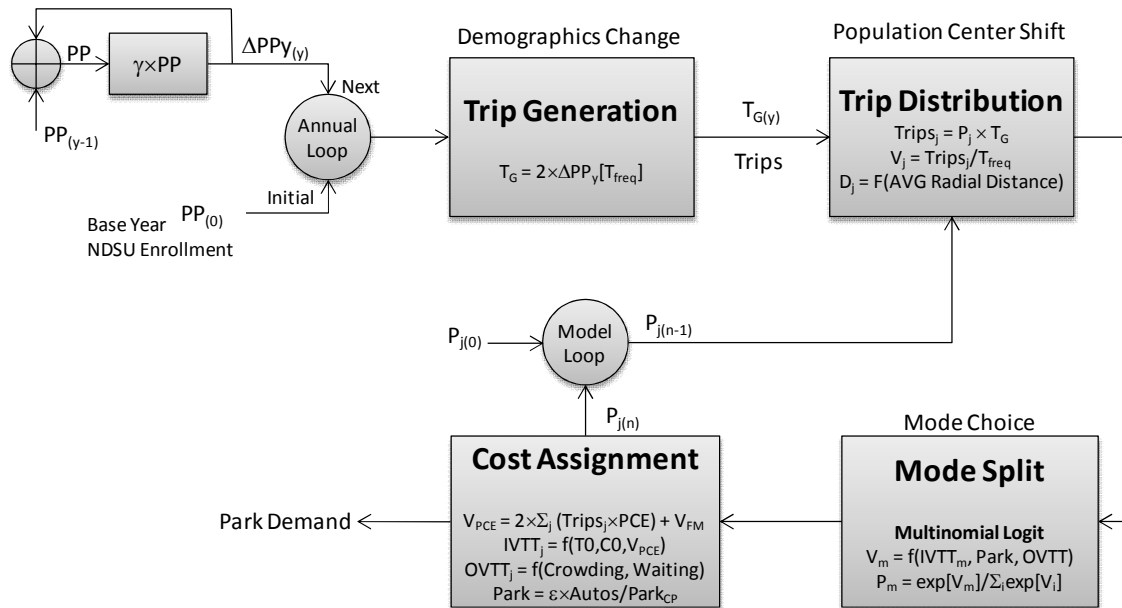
PP

$\gamma \times PP$

$\Delta PPy_{(y)}$

$PP_{(y-1)}$

Next

Annual Loop

Initial

Base Year NDSU Enrollment

$PP_{(0)}$

Demographics Change

Trip Generation

$T_G = 2 \times \Delta PP_y[T_{freq}]$

$T_{G(y)}$

Trips

Population Center Shift

Trip Distribution

$Trips_j = P_j \times T_G$

$V_j = Trips_j/T_{freq}$

$D_j$ = F(AVG Radial Distance)

$P_{j(0)}$

Model Loop

$P_{j(n-1)}$

$P_{j(n)}$

Cost Assignment

Park Demand

$V_{PCE} = 2 \times \Sigma_j (Trips_j \times PCE) + V_{FM}$

$IVTT_j = f(T0, C0, V_{PCE})$

$OVTT_j$ = f(Crowding, Waiting)

Park = $\varepsilon \times$Autos/$Park_{CP}$

Mode Choice

Mode Split

Multinomial Logit

$V_m = f(IVTT_m$, Park, OVTT)

$P_m = exp[V_m]/\Sigma_i exp[V_i]$